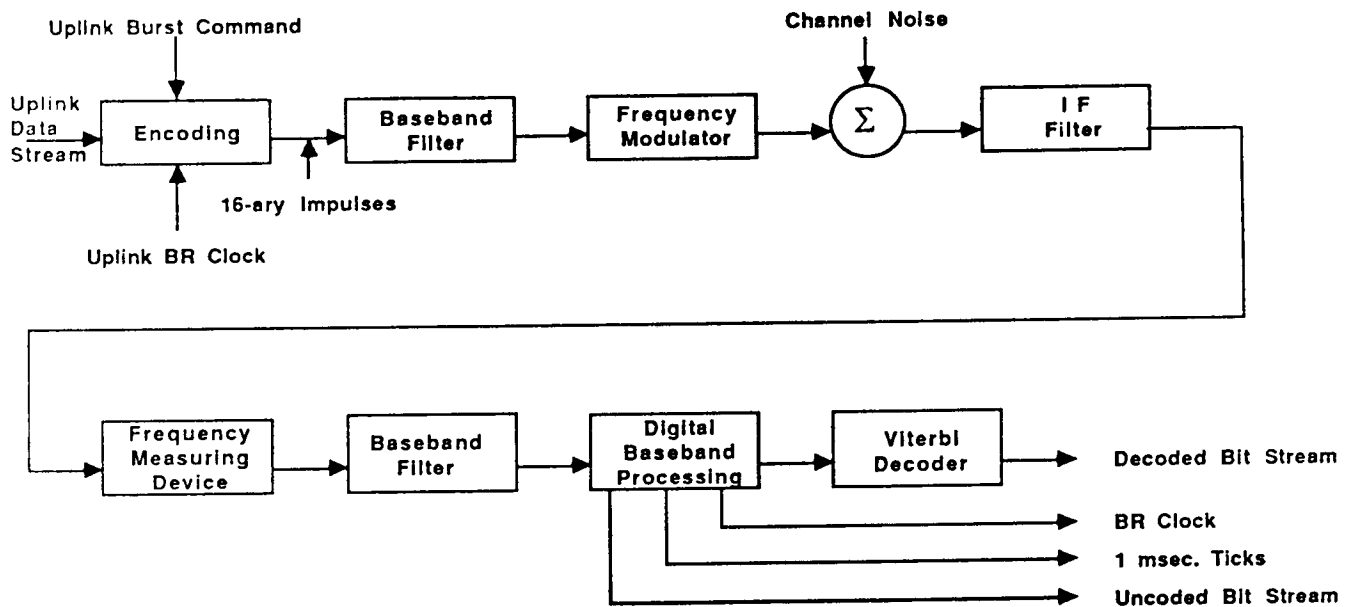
Uplink Burst Command

Uplink Data Stream

Encoding

Uplink BR Clock

16-ary Impulses

Baseband Filter

Frequency Modulator

Channel Noise

$\Sigma$

I F Filter

Frequency Measuring Device

Baseband Filter

Digital Baseband Processing

Viterbi Decoder

Decoded Bit Stream

BR Clock

1 msec. Ticks

Uncoded Bit Stream